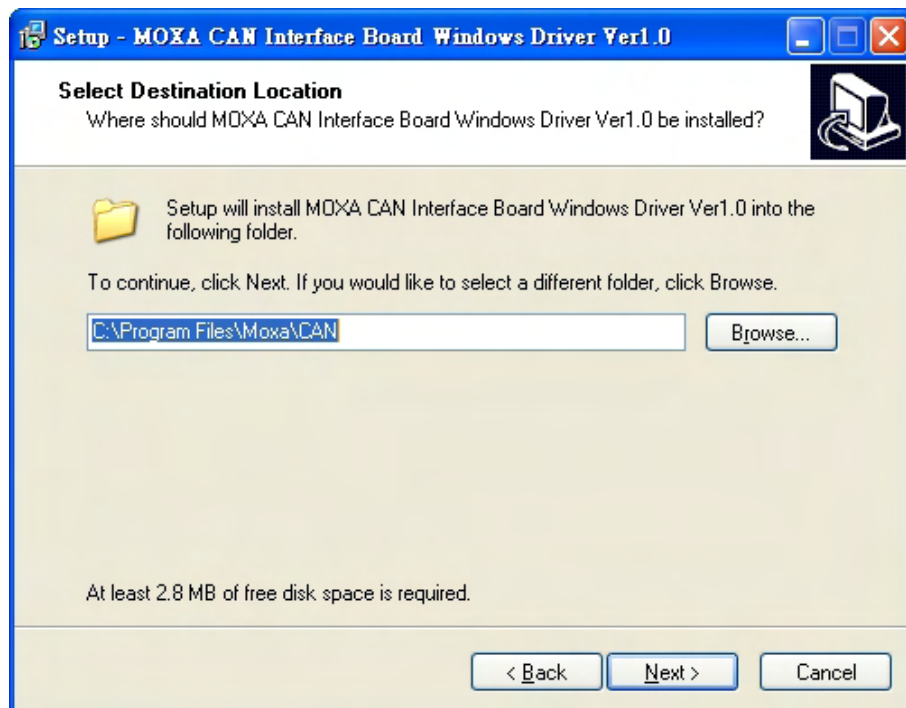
Setup - MOXA CAN Interface Board Windows Driver Ver1.0

Select Destination Location
Where should MOXA CAN Interface Board Windows Driver Ver1.0 be installed?

Setup will install MOXA CAN Interface Board Windows Driver Ver1.0 into the following folder.

To continue, click Next. If you would like to select a different folder, click Browse.

C:\Program Files\Moxa\CAN

Browse...

At least 2.8 MB of free disk space is required.

< Back

Next >

Cancel